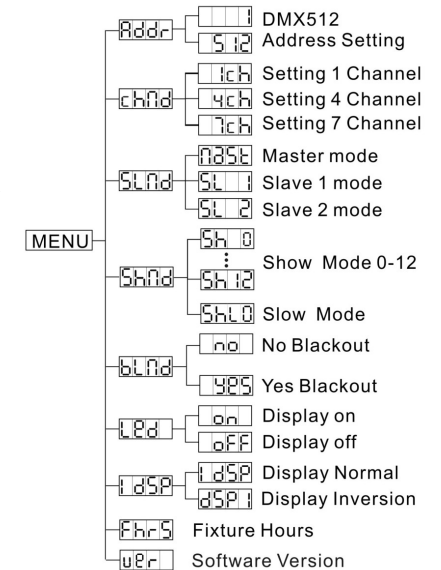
MENU

Addr
1 DMX512
512 Address Setting

chNd
1ch Setting 1 Channel
4ch Setting 4 Channel
7ch Setting 7 Channel

SLNd
NASt Master mode
SL 1 Slave 1 mode
SL 2 Slave 2 mode

ShNd
Sh 0
⋮
Sh 12
Show Mode 0-12
ShLO Slow Mode

bLNd
no No Blackout
YES Yes Blackout

LEd
on Display on
oFF Display off

IdSP
IdSP Display Normal
dSPI Display Inversion

FhrS Fixture Hours

UEr Software Version